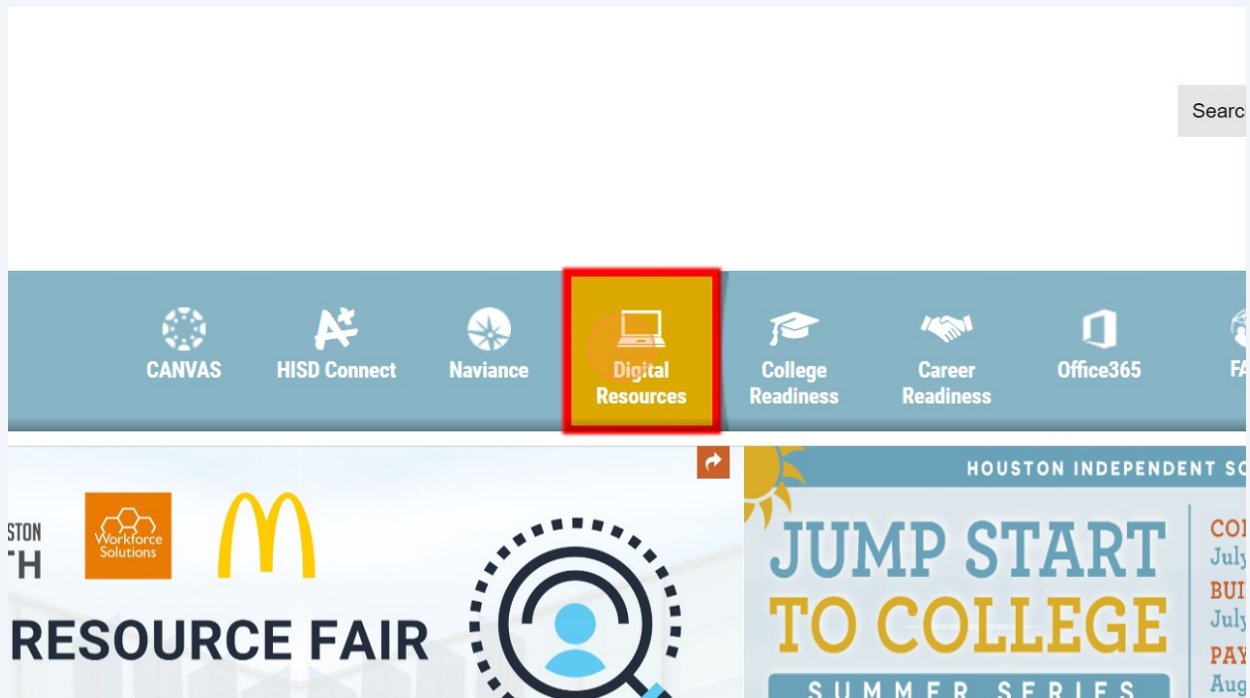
Searc

CANVAS
HISD Connect
Naviance
Digital Resources
College Readiness
Career Readiness
Office365
FA

STON
TH
Workforce Solutions
RESOURCE FAIR

HOUSTON INDEPENDENT SC
JUMP START TO COLLEGE
SUMMER SERIES
CO
July
BUI
July
PAY
Aug